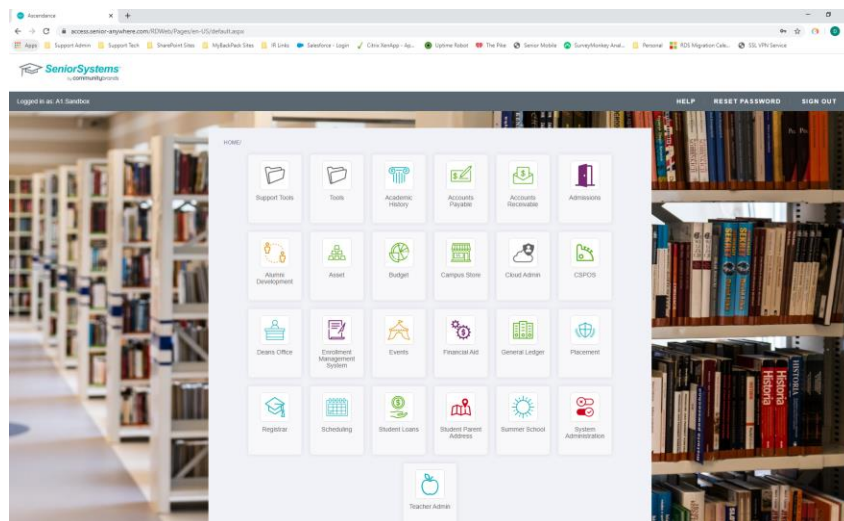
Anywhere ×
access.senior-anywhere.com/RDWeb/Pages/en-US/default.aspx
Apps Support Admin Support Tech SharePoint Sites MyBackPack Sites IR Links Salesforce - Login Citrix XenApp - Ap... Uptime Robot The Pike Senior Mobile SurveyMonkey Anal... Personal RDS Migration Calc... SSL VPN Service

SeniorSystems by communitybrands

Logged in as: A1 Sandbox
HELP RESET PASSWORD SIGN OUT

HOME

Support Tools
Tools
Academic History
Accounts Payable
Accounts Receivable
Admissions
Alumni Development
Asset
Budget
Campus Store
Cloud Admin
CSPOS
Deans Office
Enrollment Management System
Events
Financial Aid
General Ledger
Placement
Registrar
Scheduling
Student Loans
Student Parent Address
Summer School
System Administration
Teacher Admin

Historia
Historia